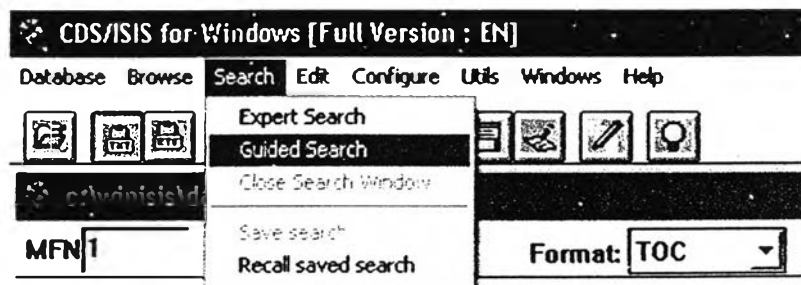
CDS/ISIS for Windows [Full Version : EN]

Database Browse Search Edit Configure Utils Windows Help

Expert Search
Guided Search
Close Search Window

Save search
Recall saved search

c:\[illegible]

MFN 1

Format: TOC